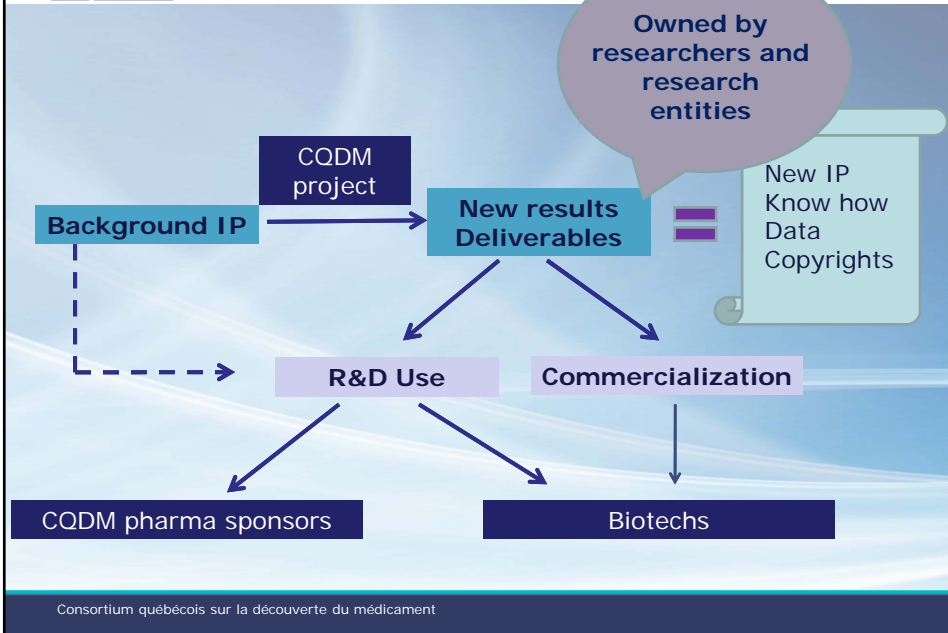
Owned by researchers and research entities

CQDM project

Background IP

New results Deliverables

New IP
Know how
Data
Copyrights

R&D Use

Commercialization

CQDM pharma sponsors

Biotechs

Consortium québécois sur la découverte du médicament